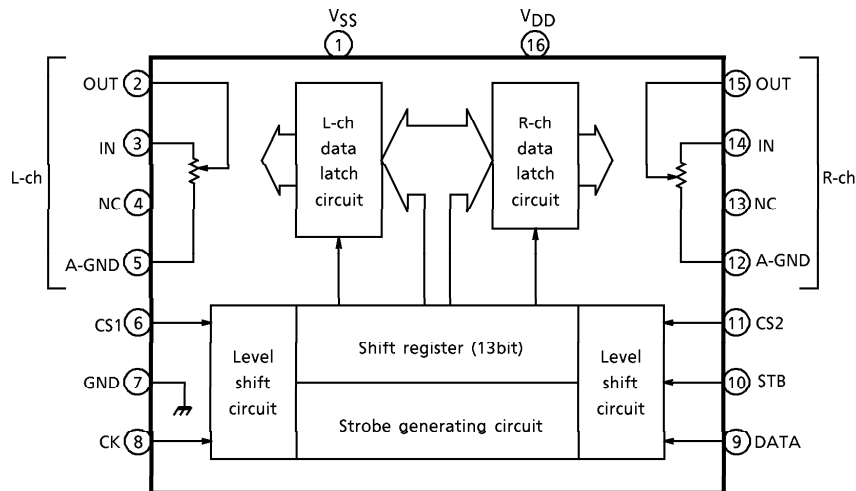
$V_{SS}$
1
$V_{DD}$
16

L-ch
OUT 2
IN 3
NC 4
A-GND 5

L-ch data latch circuit

R-ch data latch circuit

15 OUT
14 IN
13 NC
12 A-GND
R-ch

CS1 6
GND 7
CK 8

Level shift circuit

Shift register (13bit)

Strobe generating circuit

Level shift circuit

11 CS2
10 STB
9 DATA